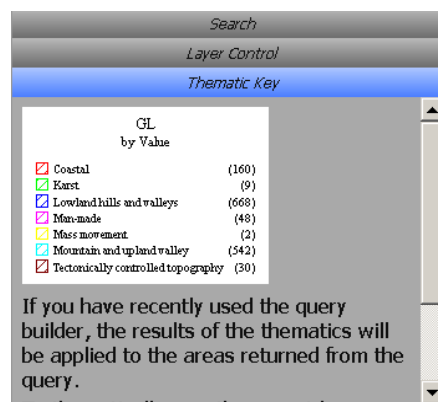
Search

Layer Control

Thematic Key

GL
by Value

| | |
|---|---|
| Coastal | (160) |
| Karst | (9) |
| Lowland hills and valleys | (668) |
| Man-made | (48) |
| Mass movement | (2) |
| Mountain and upland valley | (542) |
| Tectonically controlled topography | (30) |

If you have recently used the query builder, the results of the thematics will be applied to the areas returned from the query.

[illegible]